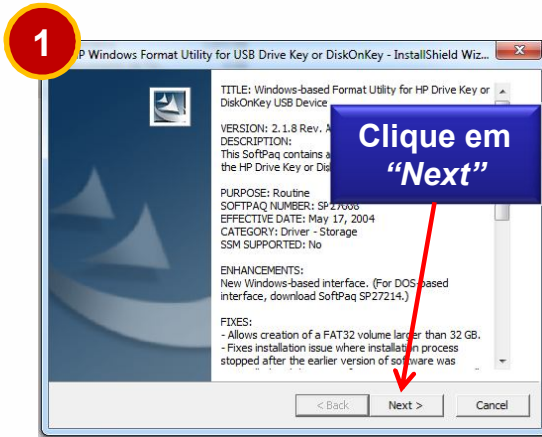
1

P Windows Format Utility for USB Drive Key or DiskOnKey - InstallShield Wiz...

TITLE: Windows-based Format Utility for HP Drive Key or DiskOnKey USB Device

VERSION: 2.1.8 Rev. A
DESCRIPTION:
This SoftPaq contains a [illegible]
the HP Drive Key or Disk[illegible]

PURPOSE: Routine
SOFTPAQ NUMBER: SP27008
EFFECTIVE DATE: May 17, 2004
CATEGORY: Driver - Storage
SSM SUPPORTED: No

ENHANCEMENTS:
New Windows-based interface. (For DOS-based interface, download SoftPaq SP27214.)

FIXES:
- Allows creation of a FAT32 volume larger than 32 GB.
- Fixes installation issue where installation process stopped after the earlier version of software was

Clique em "Next"

< Back

Next >

Cancel